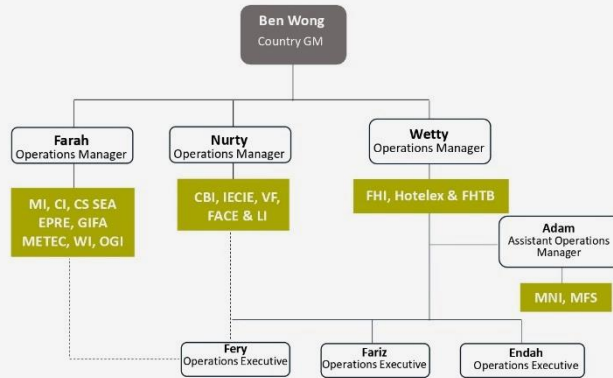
Ben Wong
Country GM

Farah
Operations Manager

MI, CI, CS SEA
EPRE, GIFA
METEC, WI, OGI

Nurty
Operations Manager

CBI, IECIE, VF,
FACE & LI

Wetty
Operations Manager

FHI, Hotelex & FHTB

Adam
Assistant Operations Manager

MNI, MFS

Fery
Operations Executive

Fariz
Operations Executive

Endah
Operations Executive